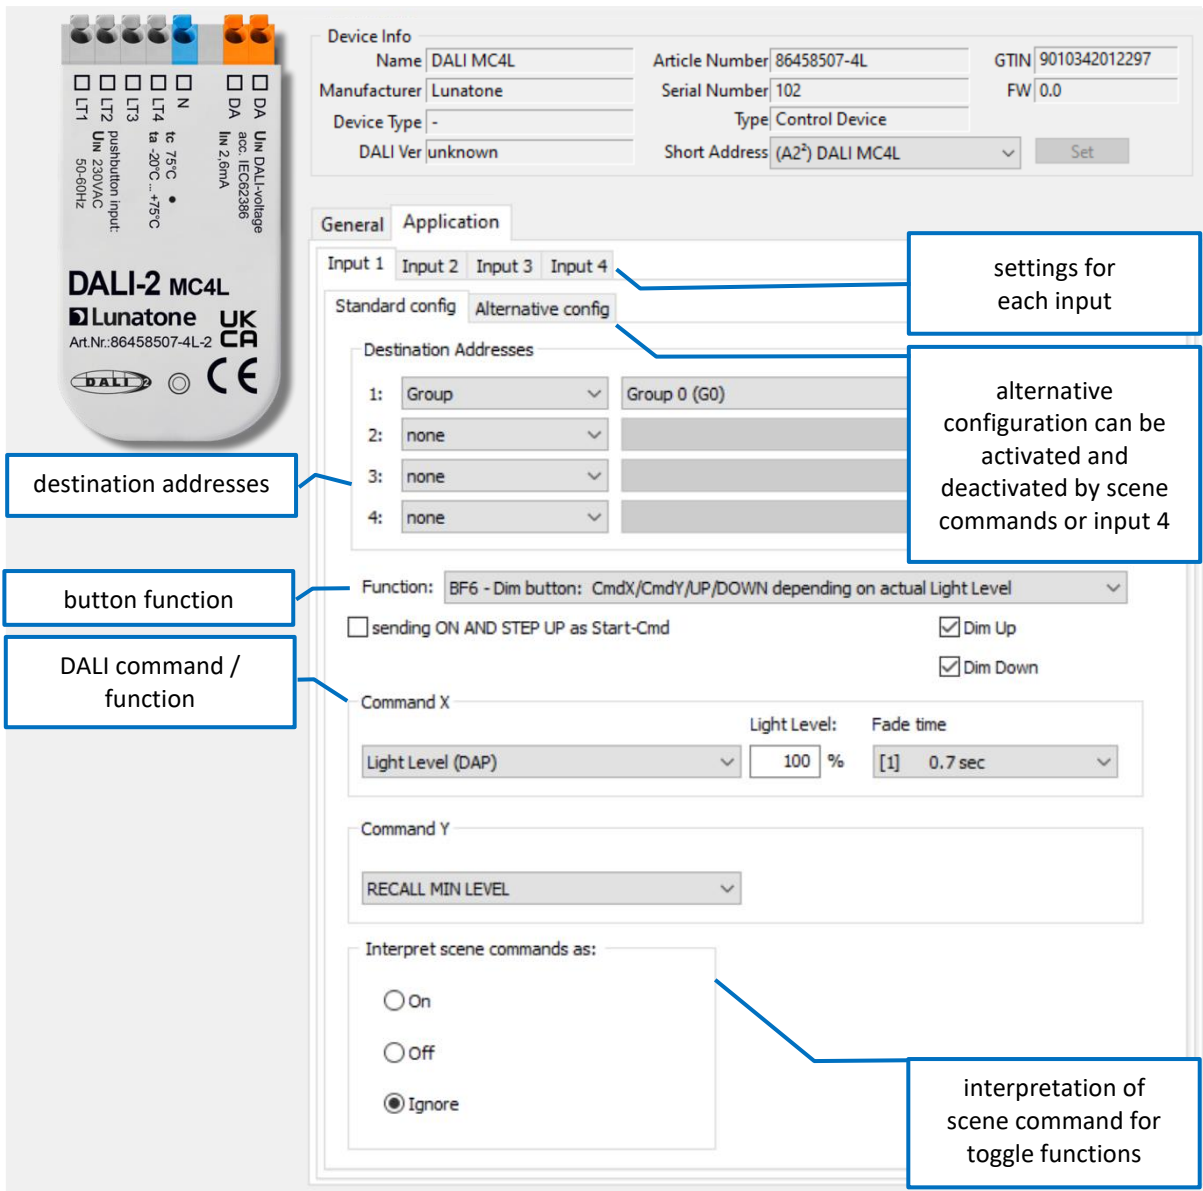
LT1 LT2 LT3 LT4 N DA DA
pushbutton input:
UIN 230VAC
50-60Hz
tc 75°C
ta -20°C...+75°C
UIN DALI-voltage
acc. IEC62386
IIN 2,6mA

DALI-2 MC4L
Lunatone
Art.Nr.:86458507-4L-2
UK CA
DALI 2
CE

Device Info
Name DALI MC4L
Manufacturer Lunatone
Device Type -
DALI Ver unknown
Article Number 86458507-4L
Serial Number 102
Type Control Device
Short Address (A2²) DALI MC4L
GTIN 9010342012297
FW 0.0
Set

General Application
Input 1 Input 2 Input 3 Input 4
Standard config Alternative config
Destination Addresses
1: Group Group 0 (G0)
2: none
3: none
4: none
Function: BF6 - Dim button: CmdX/CmdY/UP/DOWN depending on actual Light Level
sending ON AND STEP UP as Start-Cmd
Dim Up
Dim Down
Command X
Light Level: Fade time
Light Level (DAP) 100 % [1] 0.7 sec
Command Y
RECALL MIN LEVEL
Interpret scene commands as:
On
Off
Ignore

settings for each input

alternative configuration can be activated and deactivated by scene commands or input 4

destination addresses

button function

DALI command / function

interpretation of scene command for toggle functions